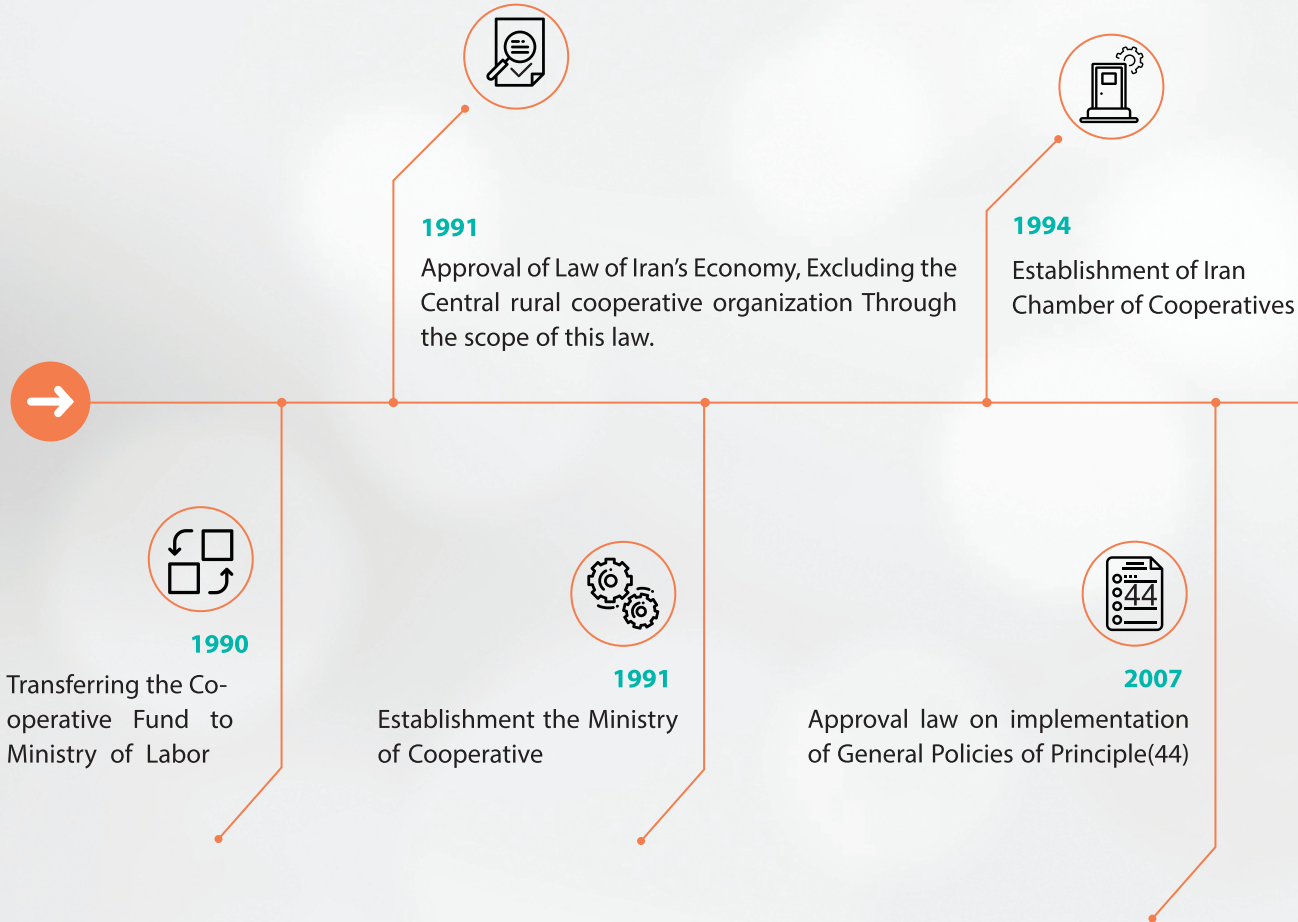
1991

Approval of Law of Iran's Economy, Excluding the Central rural cooperative organization Through the scope of this law.

1994

Establishment of Iran Chamber of Cooperatives

1990

Transferring the Cooperative Fund to Ministry of Labor

1991

Establishment the Ministry of Cooperative

44

2007

Approval law on implementation of General Policies of Principle(44)